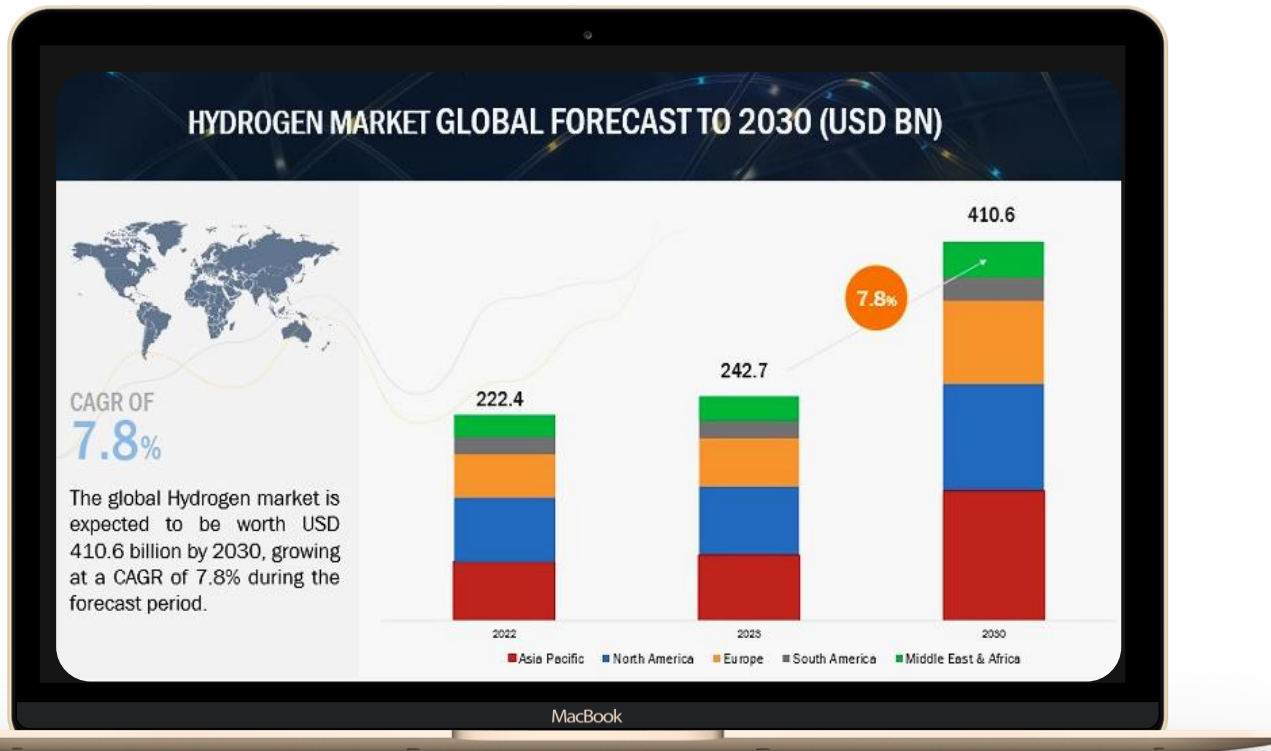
HYDROGEN MARKET GLOBAL FORECAST TO 2030 (USD BN)

CAGR OF
7.8%

The global Hydrogen market is expected to be worth USD 410.6 billion by 2030, growing at a CAGR of 7.8% during the forecast period.

222.4
242.7
410.6
7.8%

2022
2023
2030

Asia Pacific
North America
Europe
South America
Middle East & Africa

MacBook